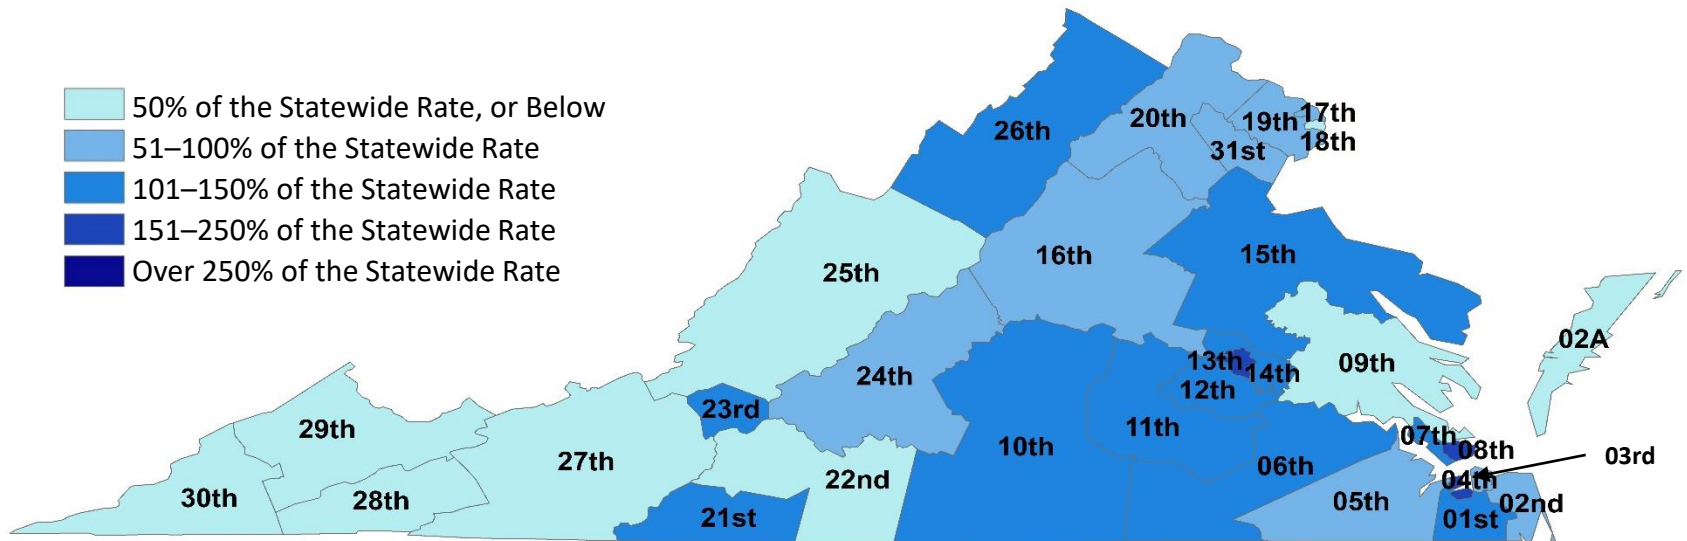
50% of the Statewide Rate, or Below
51–100% of the Statewide Rate
101–150% of the Statewide Rate
151–250% of the Statewide Rate
Over 250% of the Statewide Rate

26th
20th
19th
17th
31st
18th
25th
16th
15th
02A
13th
14th
09th
12th
24th
23rd
29th
11th
07th
08th
03rd
10th
27th
06th
04th
22nd
30th
28th
05th
02nd
21st
01st